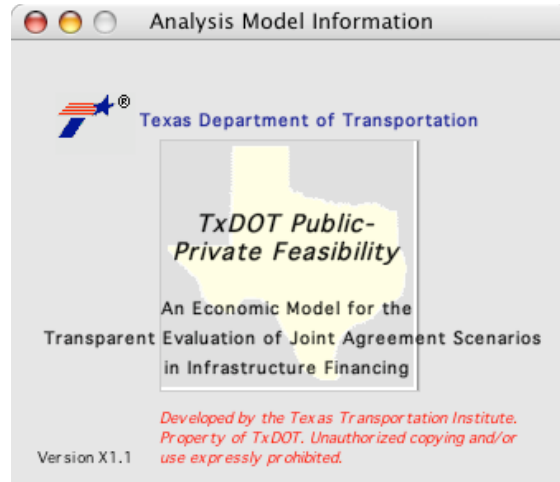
Analysis Model Information

®

Texas Department of Transportation

TxDOT Public-Private Feasibility

An Economic Model for the Transparent Evaluation of Joint Agreement Scenarios in Infrastructure Financing

Developed by the Texas Transportation Institute. Property of TxDOT. Unauthorized copying and/or use expressly prohibited.

Version X1.1